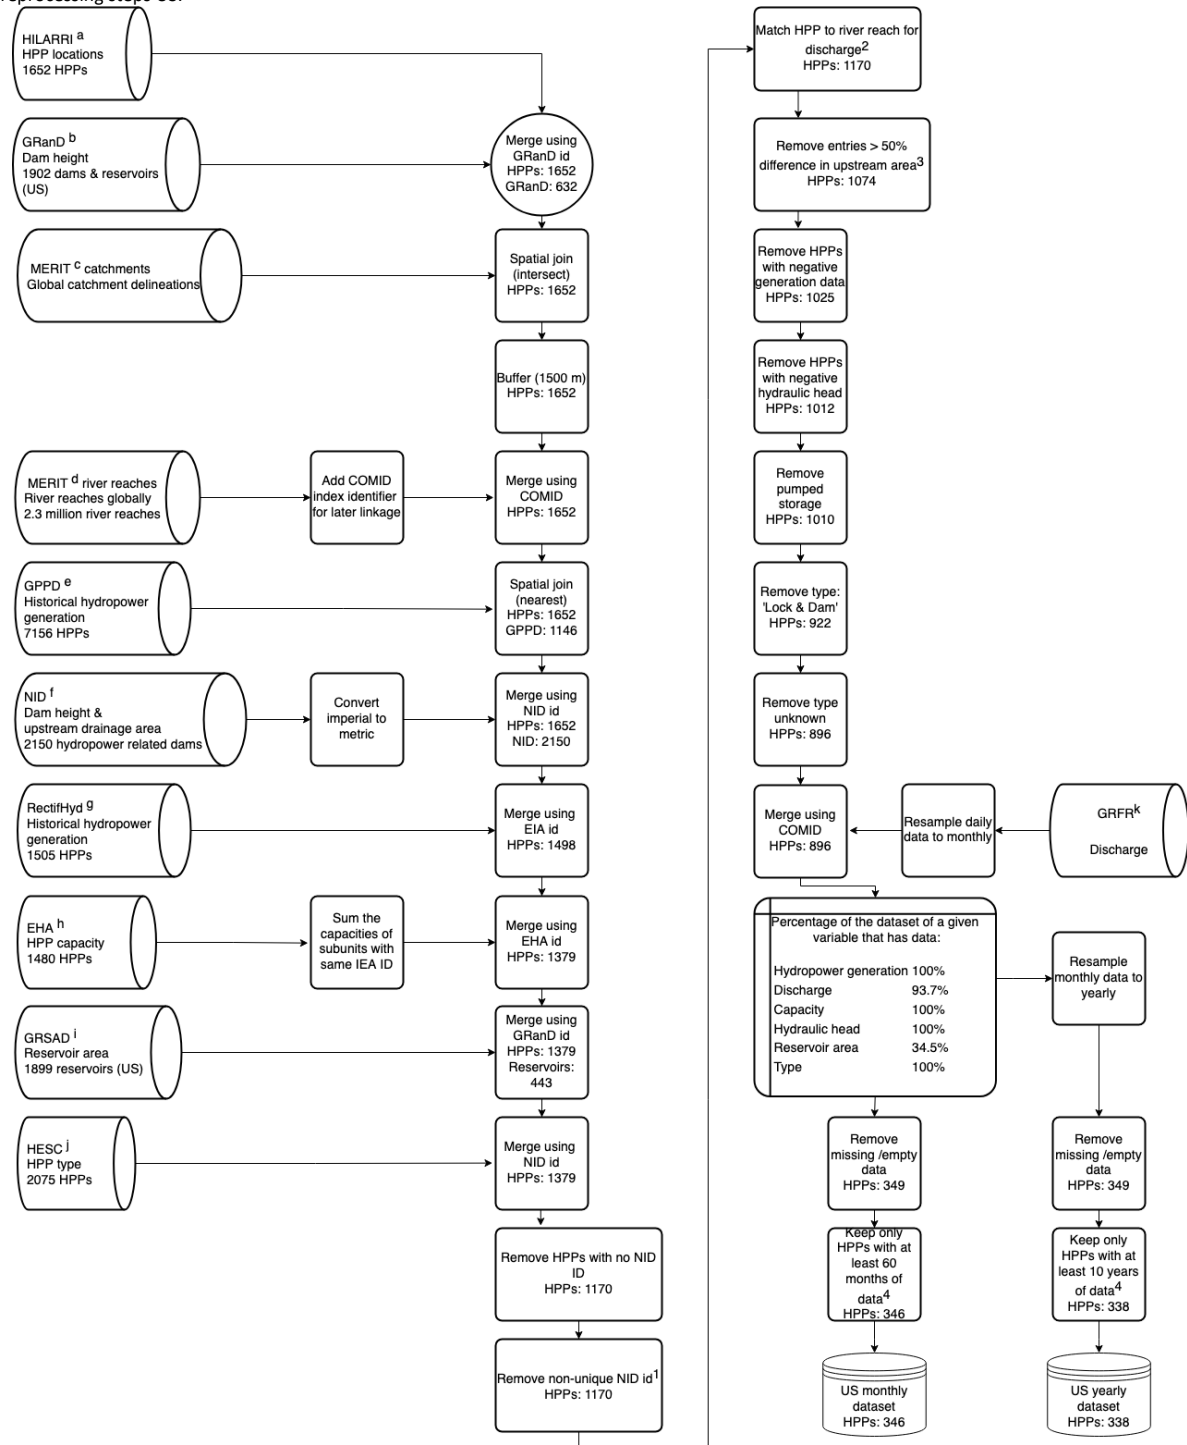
reprocessing steps US:

HILARRI $^a$
HPP locations
1652 HPPs

GRanD $^b$
Dam height
1902 dams & reservoirs (US)

Merge using GRanD id
HPPs: 1652
GRanD: 632

MERIT $^c$ catchments
Global catchment delineations

Spatial join (intersect)
HPPs: 1652

Buffer (1500 m)
HPPs: 1652

MERIT $^d$ river reaches
River reaches globally
2.3 million river reaches

Add COMID index identifier for later linkage

Merge using COMID
HPPs: 1652

GPPD $^e$
Historical hydropower generation
7156 HPPs

Spatial join (nearest)
HPPs: 1652
GPPD: 1146

NID $^f$
Dam height & upstream drainage area
2150 hydropower related dams

Convert imperial to metric

Merge using NID id
HPPs: 1652
NID: 2150

RectifHyd $^g$
Historical hydropower generation
1505 HPPs

Merge using EIA id
HPPs: 1498

EHA $^h$
HPP capacity
1480 HPPs

Sum the capacities of subunits with same IEA ID

Merge using EHA id
HPPs: 1379

GRSAD $^i$
Reservoir area
1899 reservoirs (US)

Merge using GRanD id
HPPs: 1379
Reservoirs: 443

HESC $^j$
HPP type
2075 HPPs

Merge using NID id
HPPs: 1379

Remove HPPs with no NID ID
HPPs: 1170

Remove non-unique NID id$^1$
HPPs: 1170

Match HPP to river reach for discharge$^2$
HPPs: 1170

Remove entries > 50% difference in upstream area$^3$
HPPs: 1074

Remove HPPs with negative generation data
HPPs: 1025

Remove HPPs with negative hydraulic head
HPPs: 1012

Remove pumped storage
HPPs: 1010

Remove type: 'Lock & Dam'
HPPs: 922

Remove type unknown
HPPs: 896

Merge using COMID
HPPs: 896

Resample daily data to monthly

GRFR$^k$
Discharge

Percentage of the dataset of a given variable that has data:

| | |
|---|---|
| Hydropower generation | 100% |
| Discharge | 93.7% |
| Capacity | 100% |
| Hydraulic head | 100% |
| Reservoir area | 34.5% |
| Type | 100% |

Resample monthly data to yearly

Remove missing /empty data
HPPs: 349

Remove missing /empty data
HPPs: 349

Keep only HPPs with at least 60 months of data$^4$
HPPs: 346

Keep only HPPs with at least 10 years of data$^4$
HPPs: 338

US monthly dataset
HPPs: 346

US yearly dataset
HPPs: 338